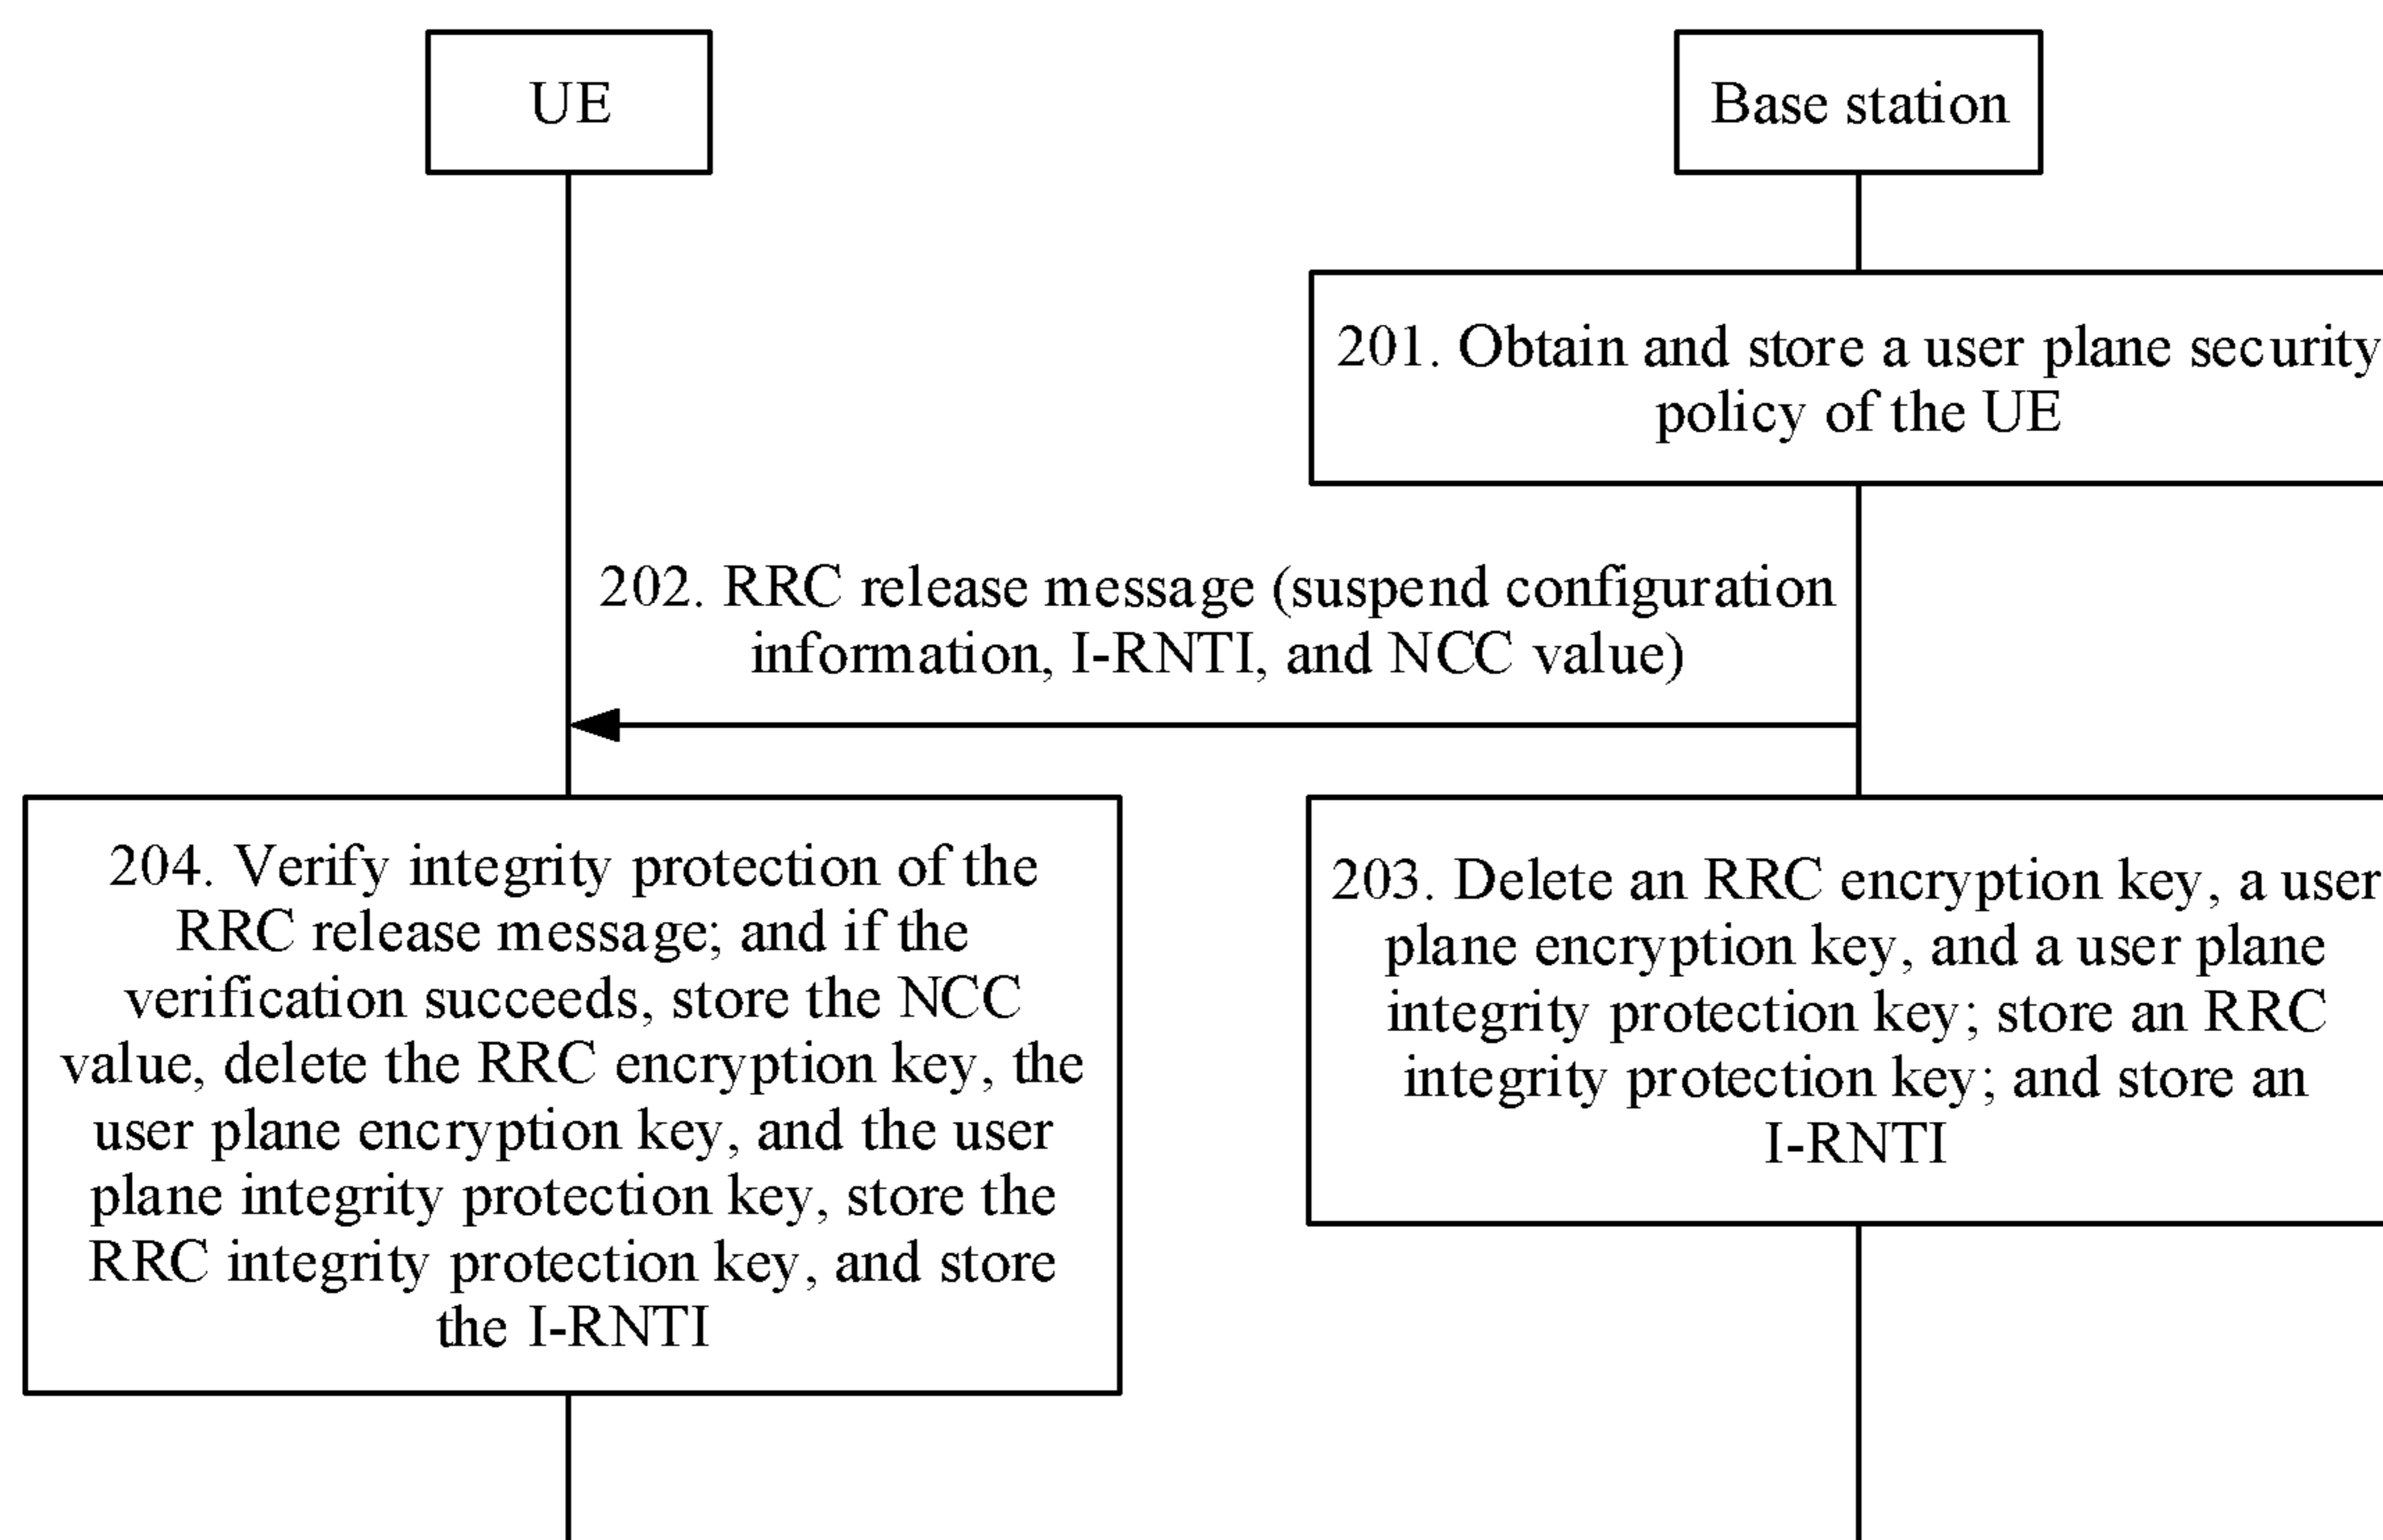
UE

Base station

201. Obtain and store a user plane security policy of the UE

202. RRC release message (suspend configuration information, I-RNTI, and NCC value)

204. Verify integrity protection of the RRC release message; and if the verification succeeds, store the NCC value, delete the RRC encryption key, the user plane encryption key, and the user plane integrity protection key, store the RRC integrity protection key, and store the I-RNTI

203. Delete an RRC encryption key, a user plane encryption key, and a user plane integrity protection key; store an RRC integrity protection key; and store an I-RNTI